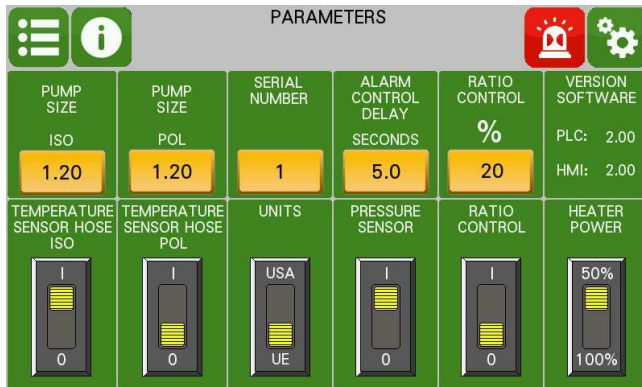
PARAMETERS

| PUMP SIZE ISO | PUMP SIZE POL | SERIAL NUMBER | ALARM CONTROL DELAY SECONDS | RATIO CONTROL % | VERSION SOFTWARE |
|---|---|---|---|---|---|
| 1.20 | 1.20 | 1 | 5.0 | 20 | PLC: 2.00 HMI: 2.00 |
| TEMPERATURE SENSOR HOSE ISO | TEMPERATURE SENSOR HOSE POL | UNITS | PRESSURE SENSOR | RATIO CONTROL | HEATER POWER |
| I 0 | I 0 | USA UE | I 0 | I 0 | 50% 100% |